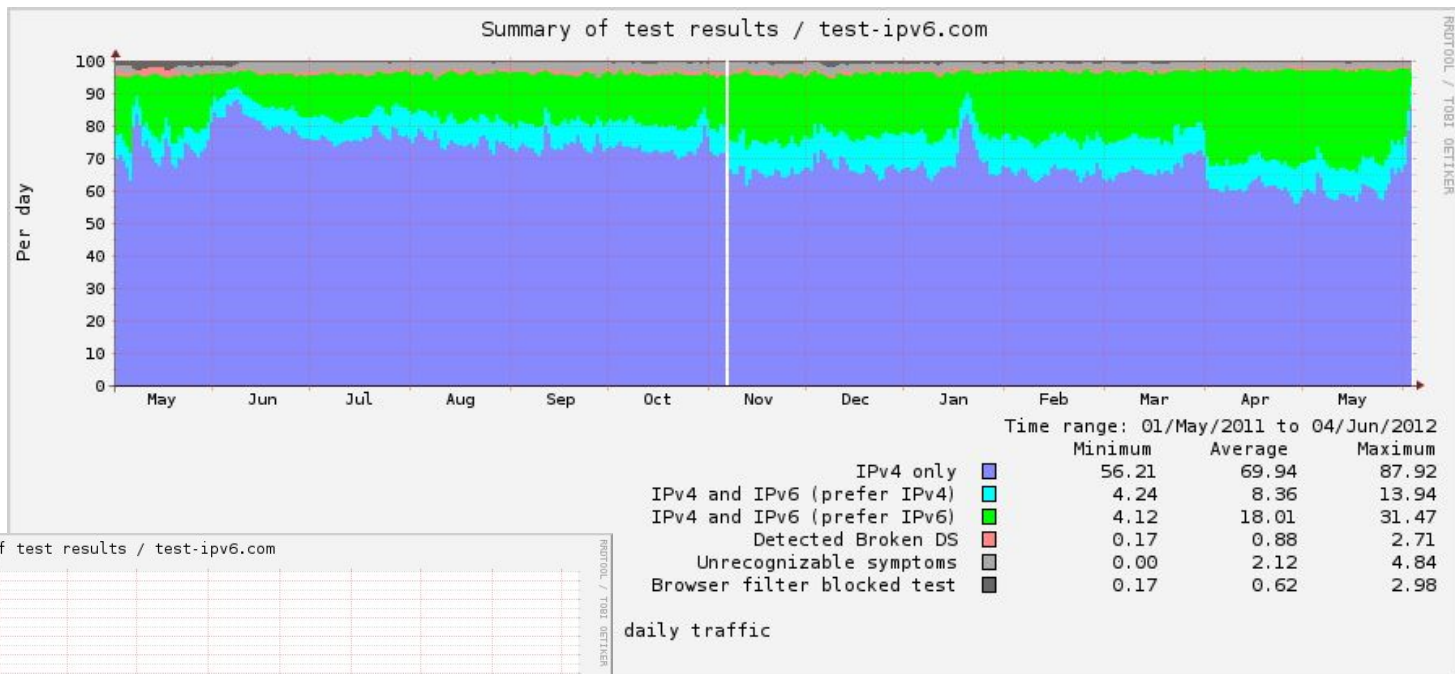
Summary of test results / test-ipv6.com

RRDTOOL / TOBI OETIKER

Per day

100
90
80
70
60
50
40
30
20
10
0

May Jun Jul Aug Sep Oct Nov Dec Jan Feb Mar Apr May

Time range: 01/May/2011 to 04/Jun/2012

| | Minimum | Average | Maximum |
|---|---|---|---|
| IPv4 only | 56.21 | 69.94 | 87.92 |
| IPv4 and IPv6 (prefer IPv4) | 4.24 | 8.36 | 13.94 |
| IPv4 and IPv6 (prefer IPv6) | 4.12 | 18.01 | 31.47 |
| Detected Broken DS | 0.17 | 0.88 | 2.71 |
| Unrecognizable symptoms | 0.00 | 2.12 | 4.84 |
| Browser filter blocked test | 0.17 | 0.62 | 2.98 |

f test results / test-ipv6.com

RRDTOOL / TOBI OETIKER

daily traffic